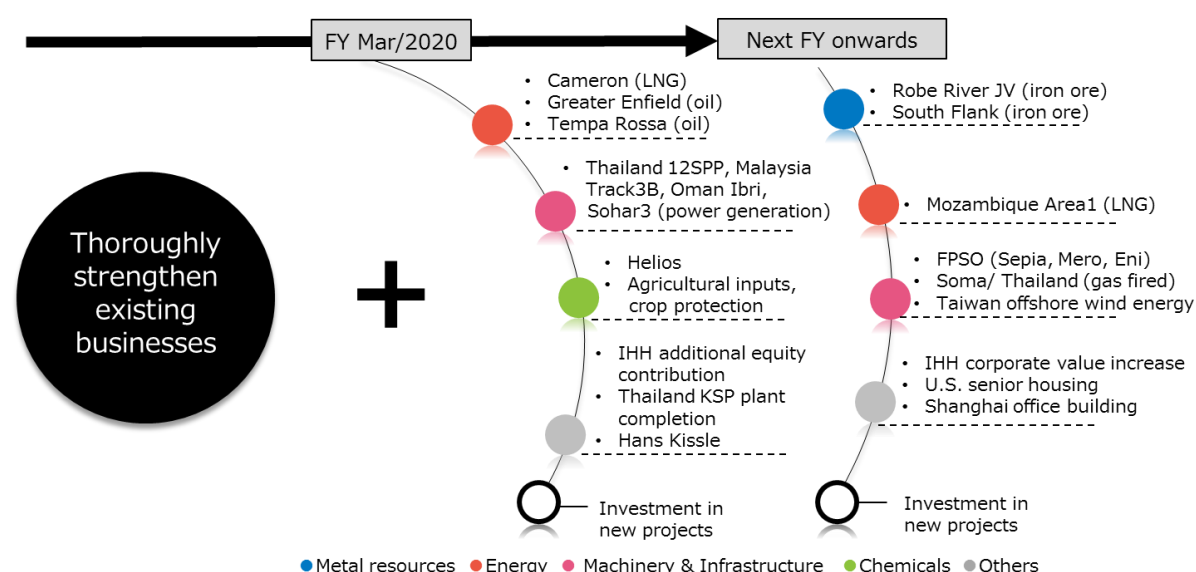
FY Mar/2020

Next FY onwards

Thoroughly strengthen existing businesses

+

• Cameron (LNG)
• Greater Enfield (oil)
• Tempa Rossa (oil)

• Thailand 12SPP, Malaysia Track3B, Oman Ibri, Sohar3 (power generation)

• Helios
• Agricultural inputs, crop protection

• IHH additional equity contribution
• Thailand KSP plant completion
• Hans Kissle

Investment in new projects

• Robe River JV (iron ore)
• South Flank (iron ore)

• Mozambique Area1 (LNG)

• FPSO (Sepia, Mero, Eni)
• Soma/ Thailand (gas fired)
• Taiwan offshore wind energy

• IHH corporate value increase
• U.S. senior housing
• Shanghai office building

Investment in new projects

Metal resources Energy Machinery & Infrastructure Chemicals Others